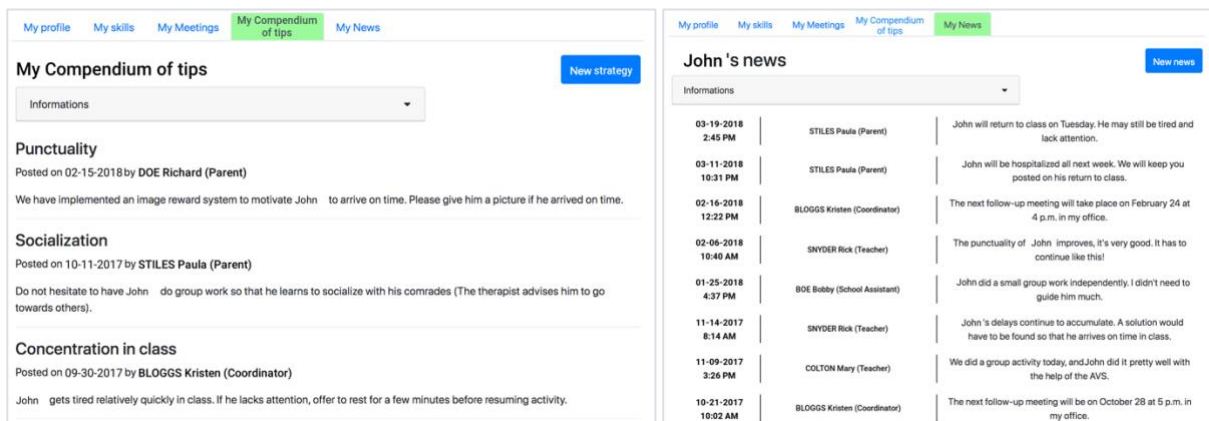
My profile My skills My Meetings My Compendium of tips My News

My Compendium of tips

New strategy

Informations

Punctuality

Posted on 02-15-2018 by **DOE Richard (Parent)**

We have implemented an image reward system to motivate John to arrive on time. Please give him a picture if he arrived on time.

Socialization

Posted on 10-11-2017 by **STILES Paula (Parent)**

Do not hesitate to have John do group work so that he learns to socialize with his comrades (The therapist advises him to go towards others).

Concentration in class

Posted on 09-30-2017 by **BLOGGS Kristen (Coordinator)**

John gets tired relatively quickly in class. If he lacks attention, offer to rest for a few minutes before resuming activity.

My profile My skills My Meetings My Compendium of tips My News

John 's news

New news

Informations

| | | |
|---|---|---|
| 03-19-2018 2:45 PM | STILES Paula (Parent) | John will return to class on Tuesday. He may still be tired and lack attention. |
| 03-11-2018 10:31 PM | STILES Paula (Parent) | John will be hospitalized all next week. We will keep you posted on his return to class. |
| 02-16-2018 12:22 PM | BLOGGS Kristen (Coordinator) | The next follow-up meeting will take place on February 24 at 4 p.m. in my office. |
| 02-06-2018 10:40 AM | SNYDER Rick (Teacher) | The punctuality of John improves, it's very good. It has to continue like this! |
| 01-25-2018 4:37 PM | BOE Bobby (School Assistant) | John did a small group work independently. I didn't need to guide him much. |
| 11-14-2017 8:14 AM | SNYDER Rick (Teacher) | John 's delays continue to accumulate. A solution would have to be found so that he arrives on time in class. |
| 11-09-2017 3:26 PM | COLTON Mary (Teacher) | We did a group activity today, andJohn did it pretty well with the help of the AVS. |
| 10-21-2017 10:02 AM | BLOGGS Kristen (Coordinator) | The next follow-up meeting will be on October 28 at 5 p.m. in my office. |